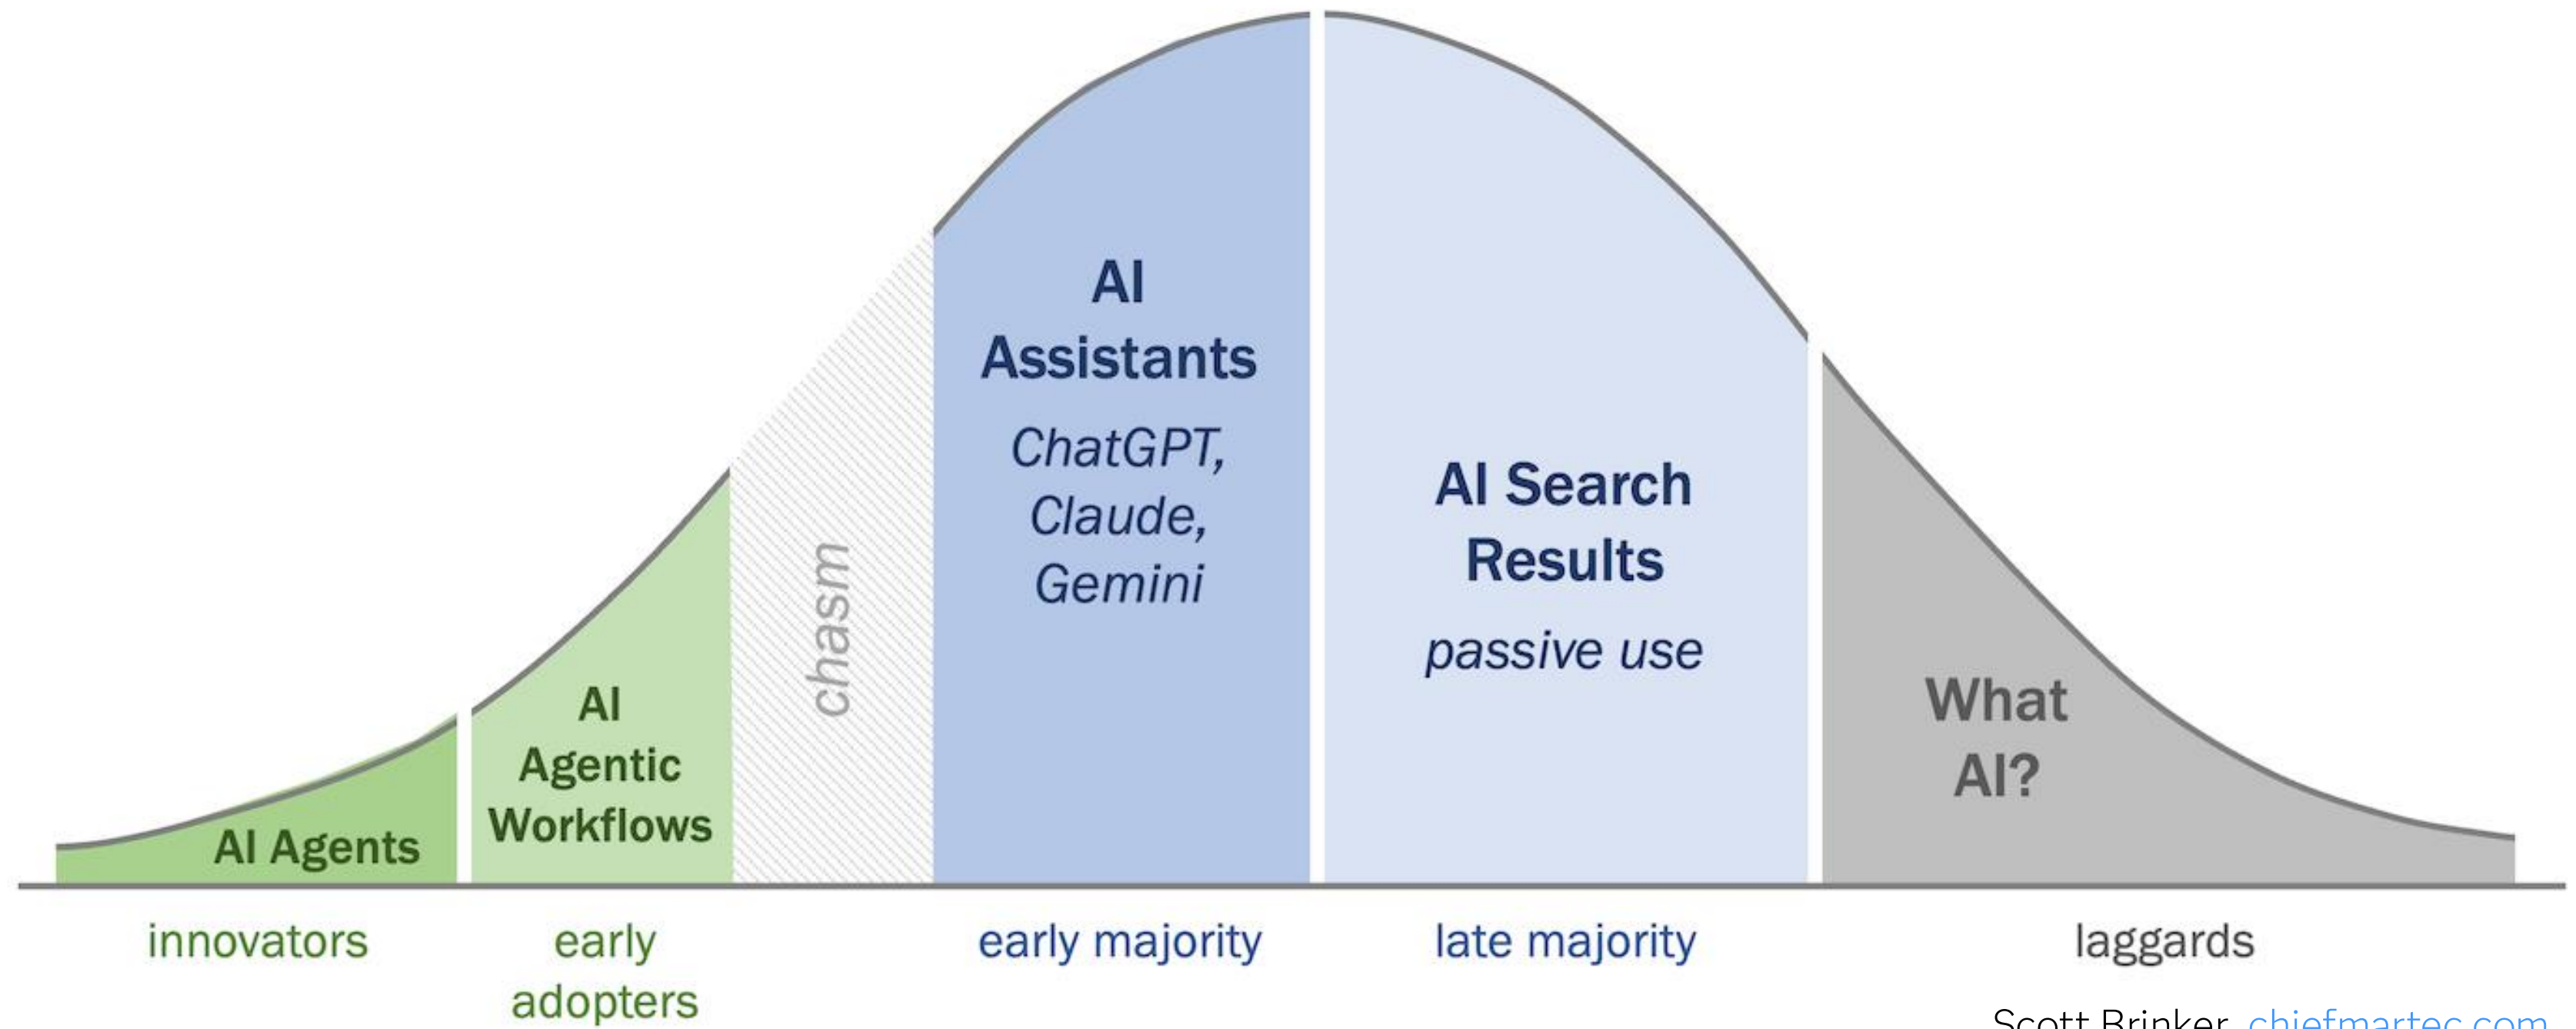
AI Agents

AI Agentic Workflows

chasm

AI Assistants

ChatGPT, Claude, Gemini

AI Search Results

passive use

What AI?

innovators

early adopters

early majority

late majority

laggards

Scott Brinker, chiefmartec.com